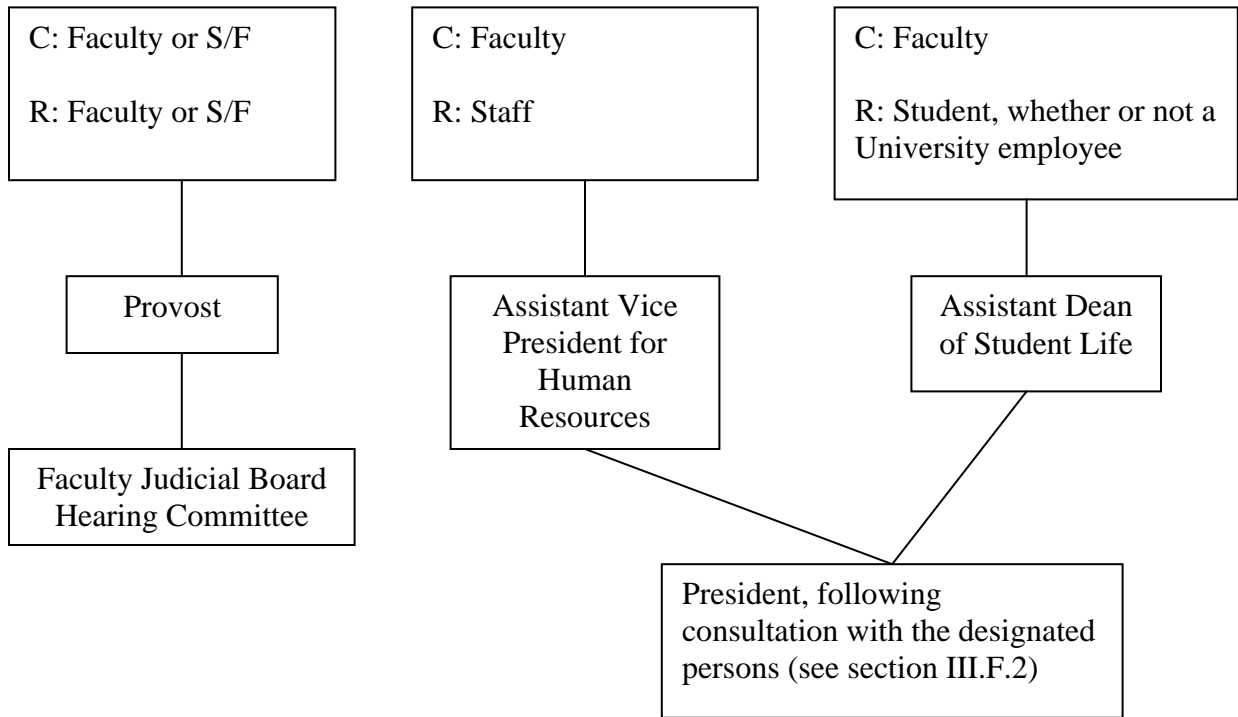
C: Faculty or S/F

R: Faculty or S/F

Provost

Faculty Judicial Board Hearing Committee

C: Faculty

R: Staff

Assistant Vice President for Human Resources

C: Faculty

R: Student, whether or not a University employee

Assistant Dean of Student Life

President, following consultation with the designated persons (see section III.F.2)